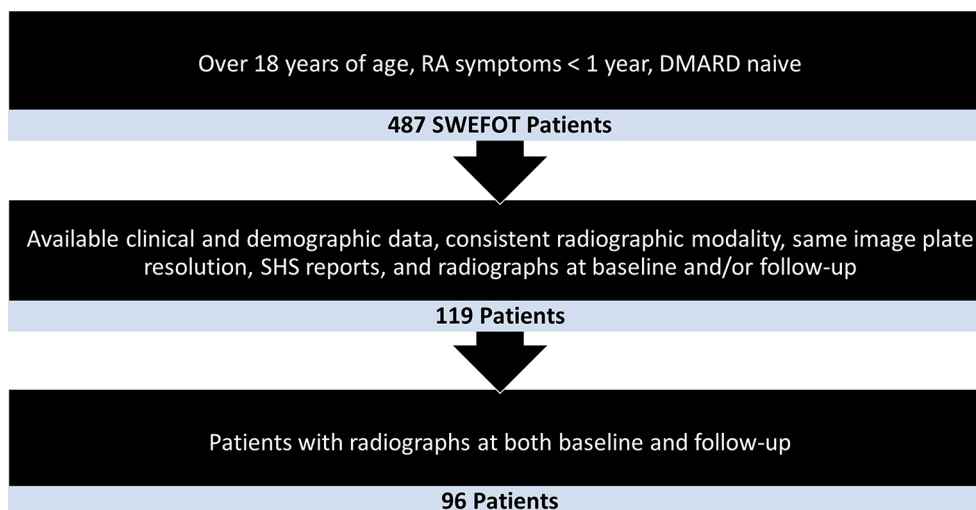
Over 18 years of age, RA symptoms < 1 year, DMARD naive

487 SWEFOT Patients

Available clinical and demographic data, consistent radiographic modality, same image plate resolution, SHS reports, and radiographs at baseline and/or follow-up

119 Patients

Patients with radiographs at both baseline and follow-up

96 Patients